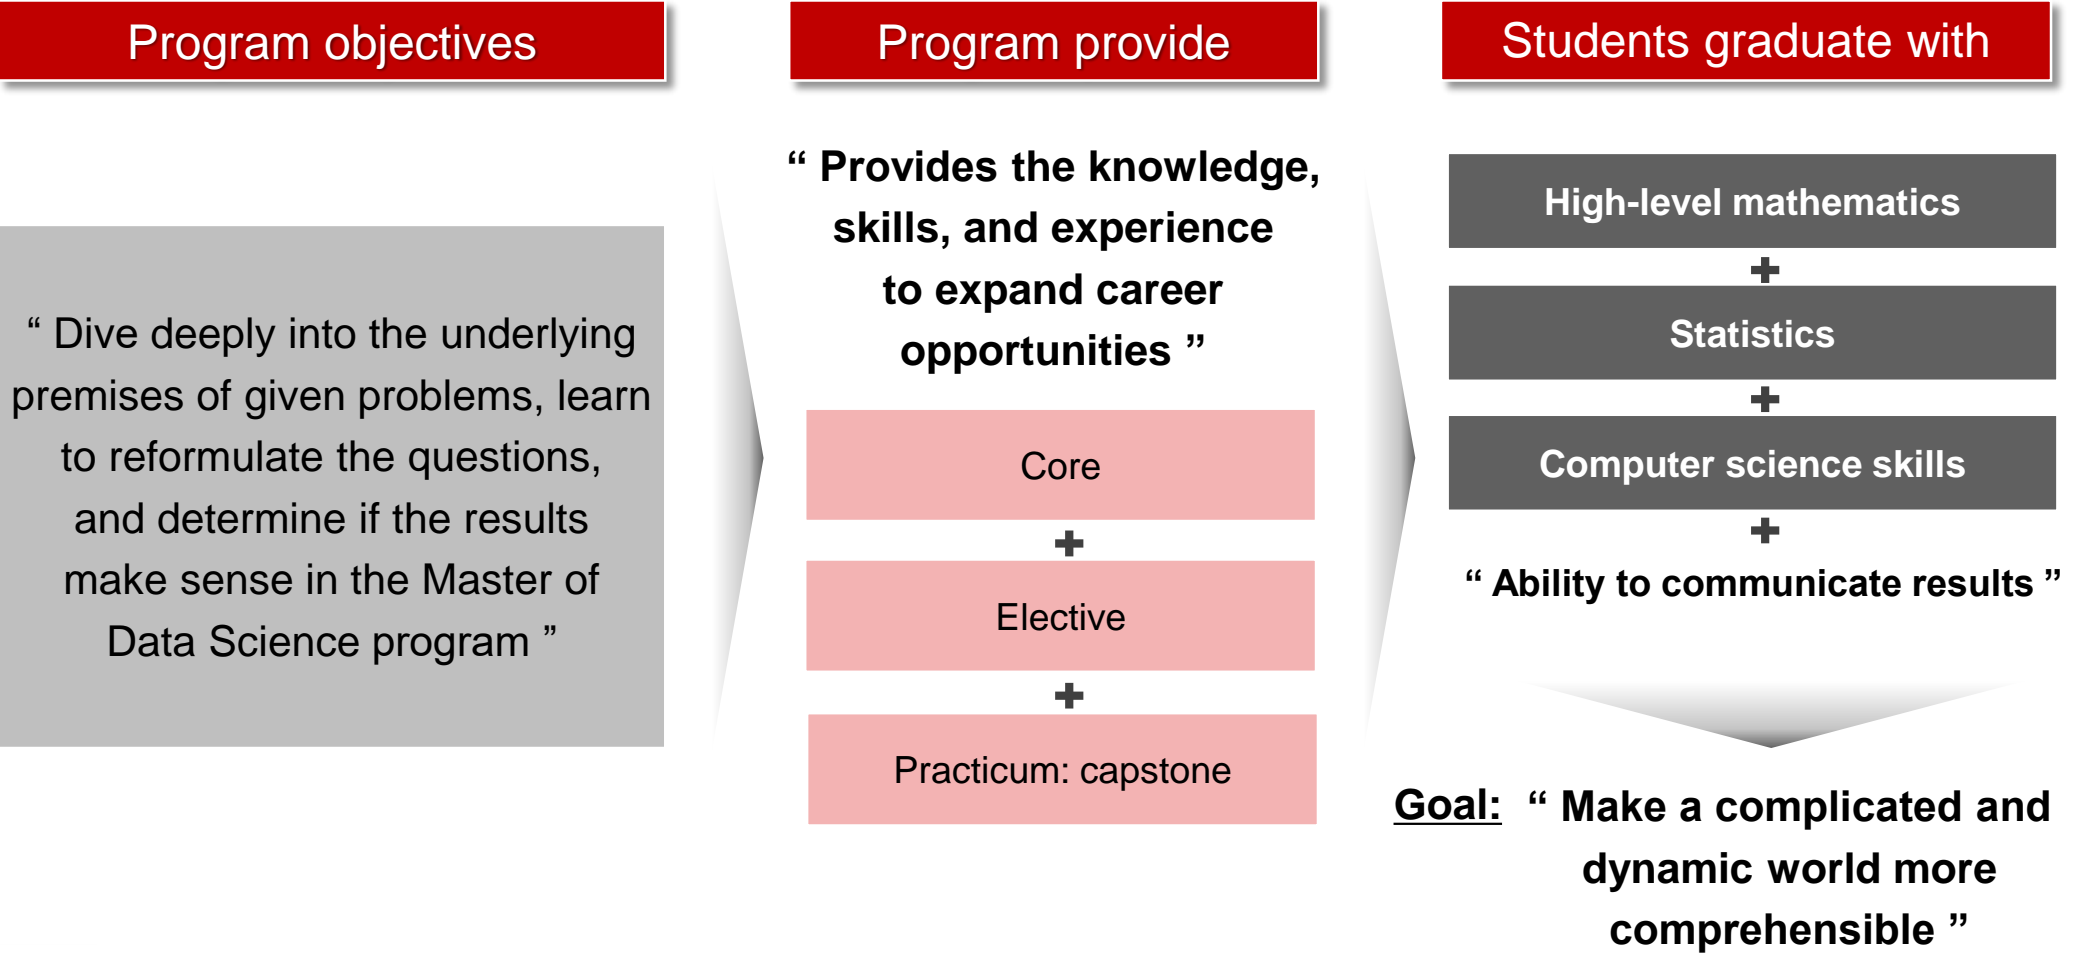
Program objectives

“ Dive deeply into the underlying premises of given problems, learn to reformulate the questions, and determine if the results make sense in the Master of Data Science program ”

Program provide

“ Provides the knowledge, skills, and experience to expand career opportunities ”

Core

+

Elective

+

Practicum: capstone

Students graduate with

High-level mathematics

+

Statistics

+

Computer science skills

+

“ Ability to communicate results ”

Goal: “ Make a complicated and dynamic world more comprehensible ”